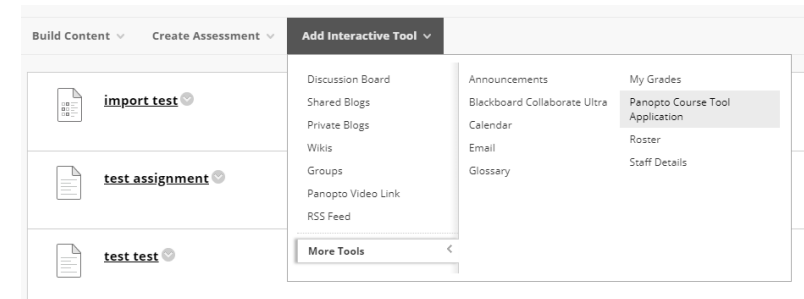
Build Content Create Assessment Add Interactive Tool

import test

test assignment

test test

Discussion Board
Shared Blogs
Private Blogs
Wikis
Groups
Panopto Video Link
RSS Feed
More Tools

Announcements
Blackboard Collaborate Ultra
Calendar
Email
Glossary

My Grades
Panopto Course Tool Application
Roster
Staff Details